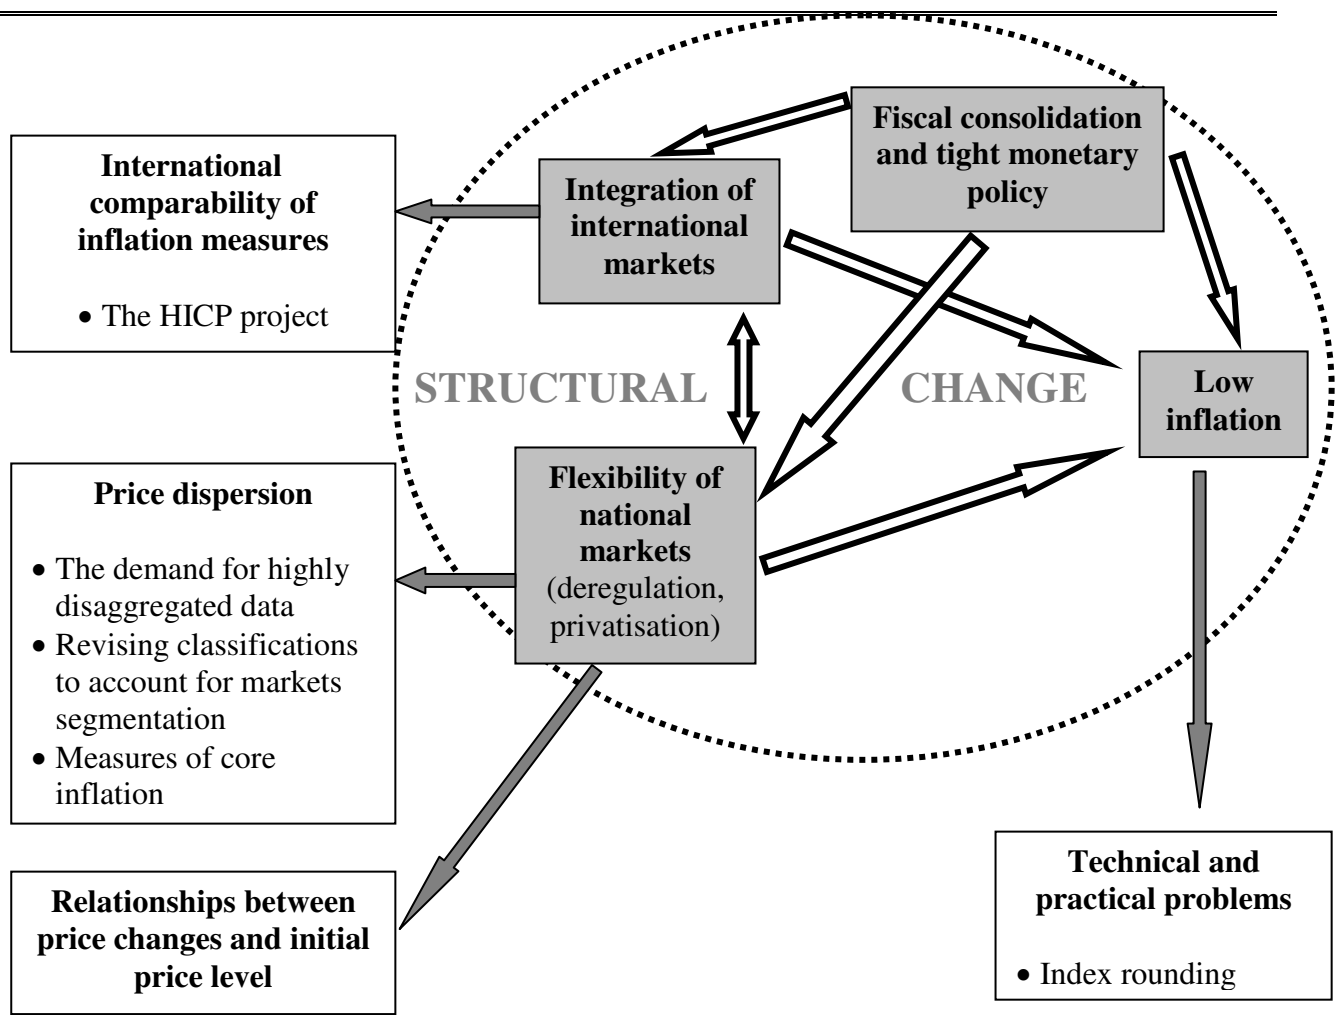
International comparability of inflation measures

• The HICP project

Integration of international markets

Fiscal consolidation and tight monetary policy

STRUCTURAL CHANGE

Low inflation

Price dispersion

• The demand for highly disaggregated data
• Revising classifications to account for markets segmentation
• Measures of core inflation

Flexibility of national markets (deregulation, privatisation)

Relationships between price changes and initial price level

Technical and practical problems

• Index rounding